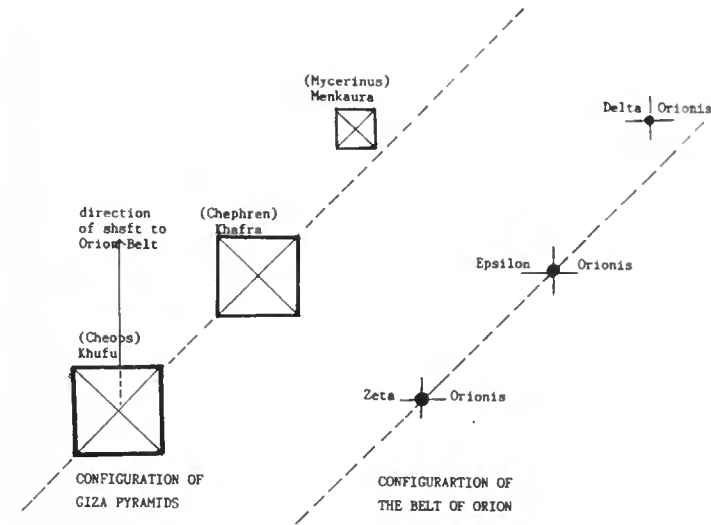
(Mycerinus)
Menkaura

Delta Orionis

direction of shsft to Orion Belt

(Chephren)
Khafra

Epsilon Orionis

(Cheops)
Khufu

Zeta Orionis

CONFIGURATION OF GIZA PYRAMIDS

CONFIGURARTION OF THE BELT OF ORION